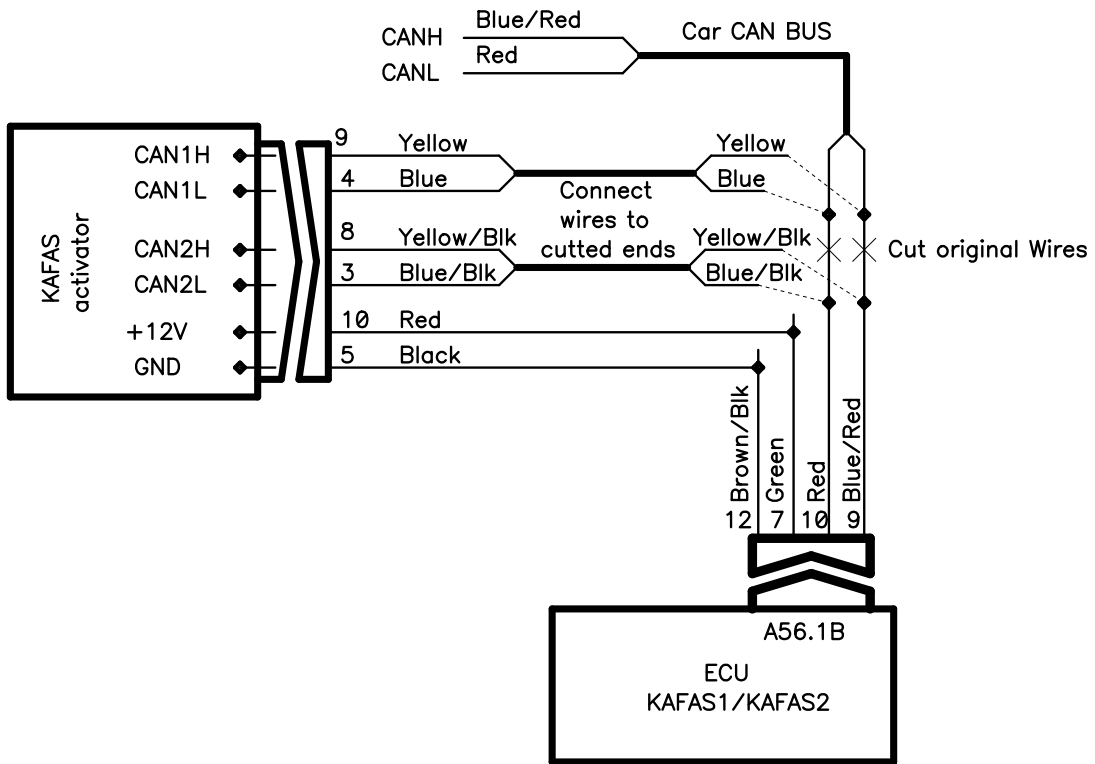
CANH
CANL
Blue/Red
Red
Car CAN BUS

KAFAS activator
CAN1H
CAN1L
CAN2H
CAN2L
+12V
GND

9 Yellow
4 Blue
8 Yellow/Blk
3 Blue/Blk
10 Red
5 Black

Connect wires to cutted ends

Yellow
Blue
Yellow/Blk
Blue/Blk

Cut original Wires

Brown/Blk
Green
Red
Blue/Red
12 7 10 9

A56.1B
ECU
KAFAS1/KAFAS2